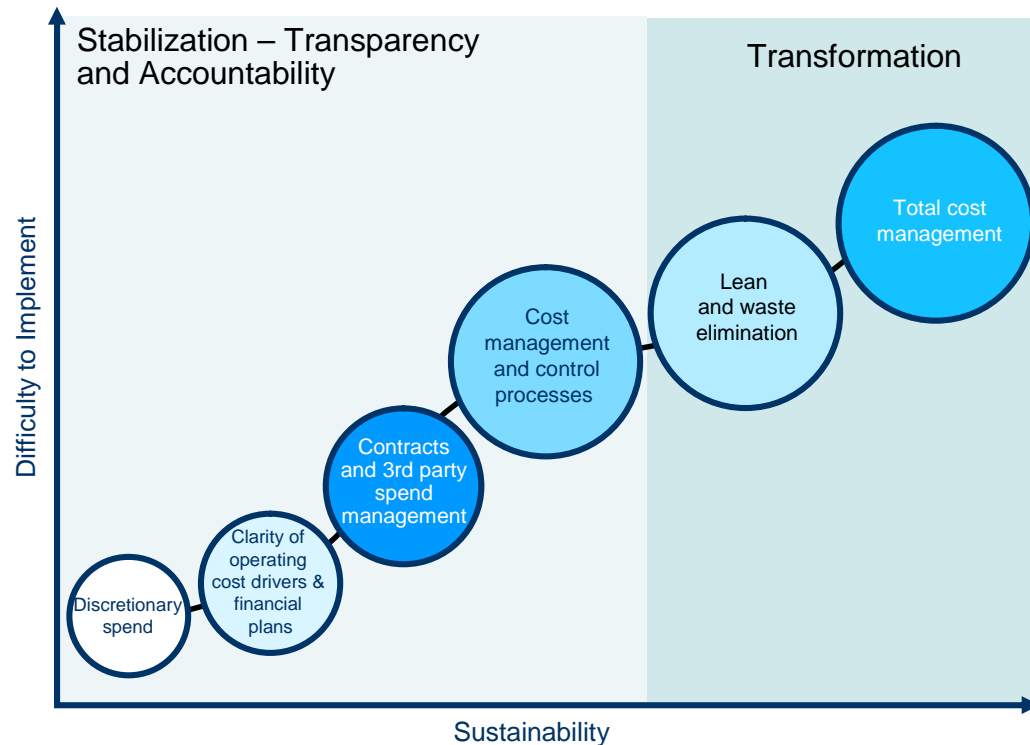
Stabilization – Transparency and Accountability

Transformation

Difficulty to Implement

Discretionary spend

Clarity of operating cost drivers & financial plans

Contracts and 3rd party spend management

Cost management and control processes

Lean and waste elimination

Total cost management

Sustainability